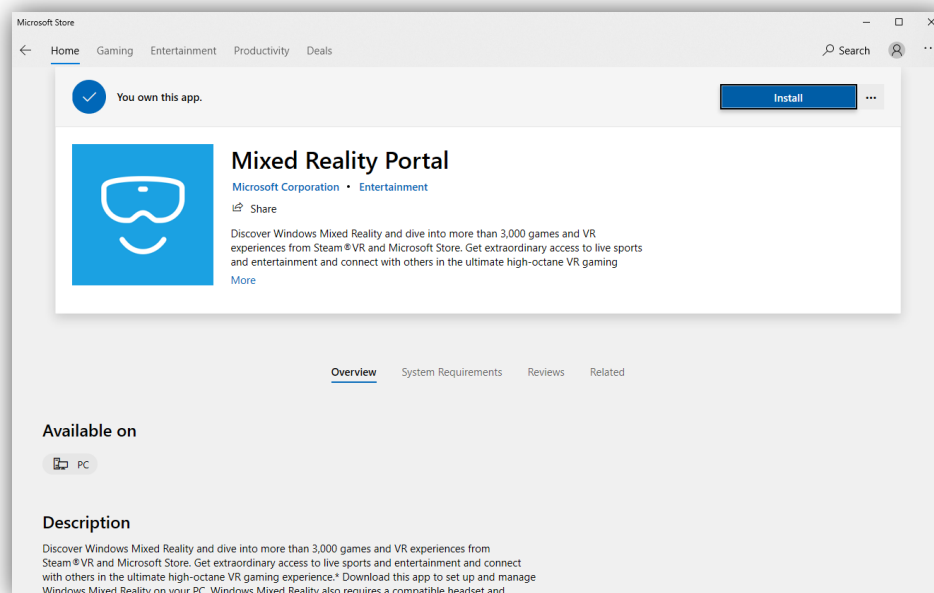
Microsoft Store

Home Gaming Entertainment Productivity Deals

Search

You own this app.

Install

...

Mixed Reality Portal

Microsoft Corporation • Entertainment

Share

Discover Windows Mixed Reality and dive into more than 3,000 games and VR experiences from Steam®VR and Microsoft Store. Get extraordinary access to live sports and entertainment and connect with others in the ultimate high-octane VR gaming

More

Overview System Requirements Reviews Related

Available on

PC

Description

Discover Windows Mixed Reality and dive into more than 3,000 games and VR experiences from Steam®VR and Microsoft Store. Get extraordinary access to live sports and entertainment and connect with others in the ultimate high-octane VR gaming experience.* Download this app to set up and manage Windows Mixed Reality on your PC. Windows Mixed Reality also requires a compatible headset and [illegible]